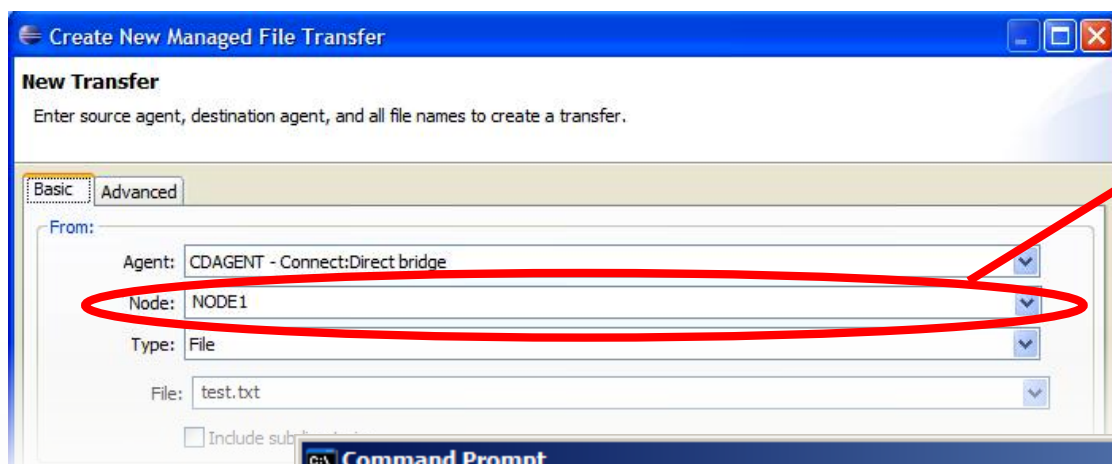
Create New Managed File Transfer

New Transfer

Enter source agent, destination agent, and all file names to create a transfer.

Basic | Advanced

From:

Agent: CDAGENT - Connect:Direct bridge

Node: NODE1

Type: File

File: test.txt

Include sub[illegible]

Command Prompt